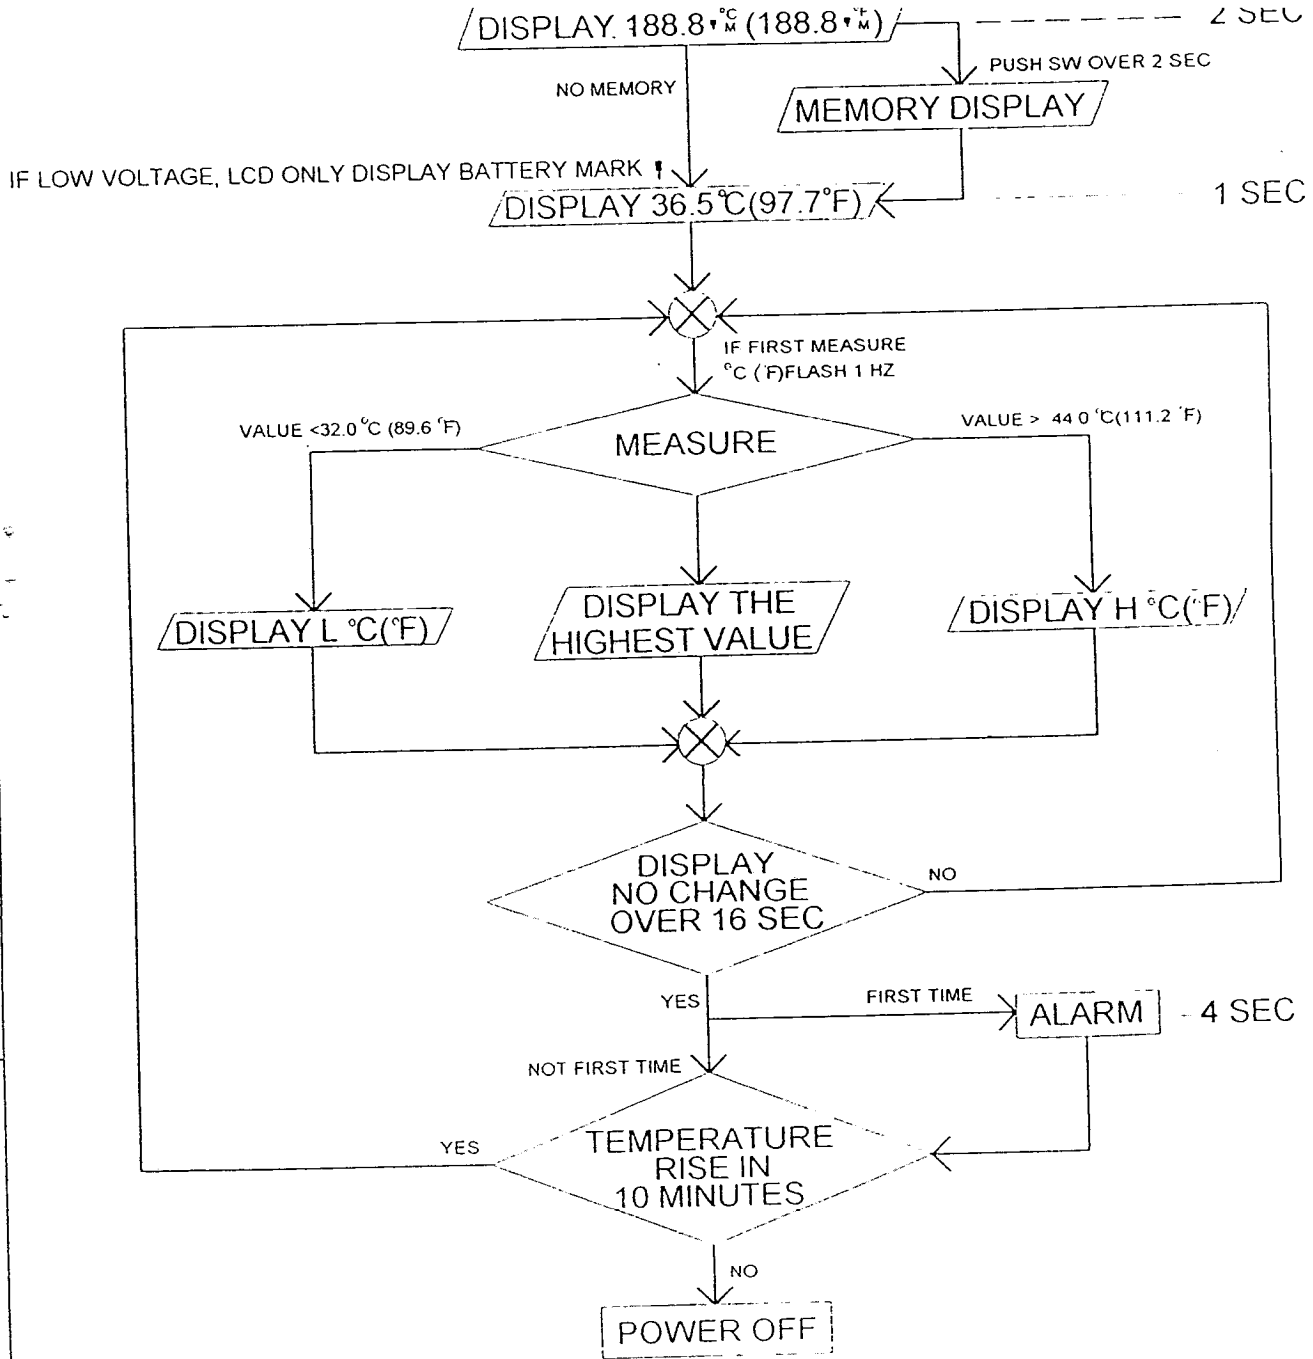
DISPLAY 188.8 °C M (188.8 °F M)

2 SEC

PUSH SW OVER 2 SEC

NO MEMORY

MEMORY DISPLAY

IF LOW VOLTAGE, LCD ONLY DISPLAY BATTERY MARK

DISPLAY 36.5°C(97.7°F)

1 SEC

IF FIRST MEASURE
°C (°F)FLASH 1 HZ

VALUE <32.0 °C (89.6 °F)

MEASURE

VALUE > 44.0 °C(111.2 °F)

DISPLAY L °C(°F)

DISPLAY THE HIGHEST VALUE

DISPLAY H °C(°F)

DISPLAY NO CHANGE OVER 16 SEC

NO

YES

FIRST TIME

ALARM

4 SEC

NOT FIRST TIME

YES

TEMPERATURE RISE IN 10 MINUTES

NO

POWER OFF